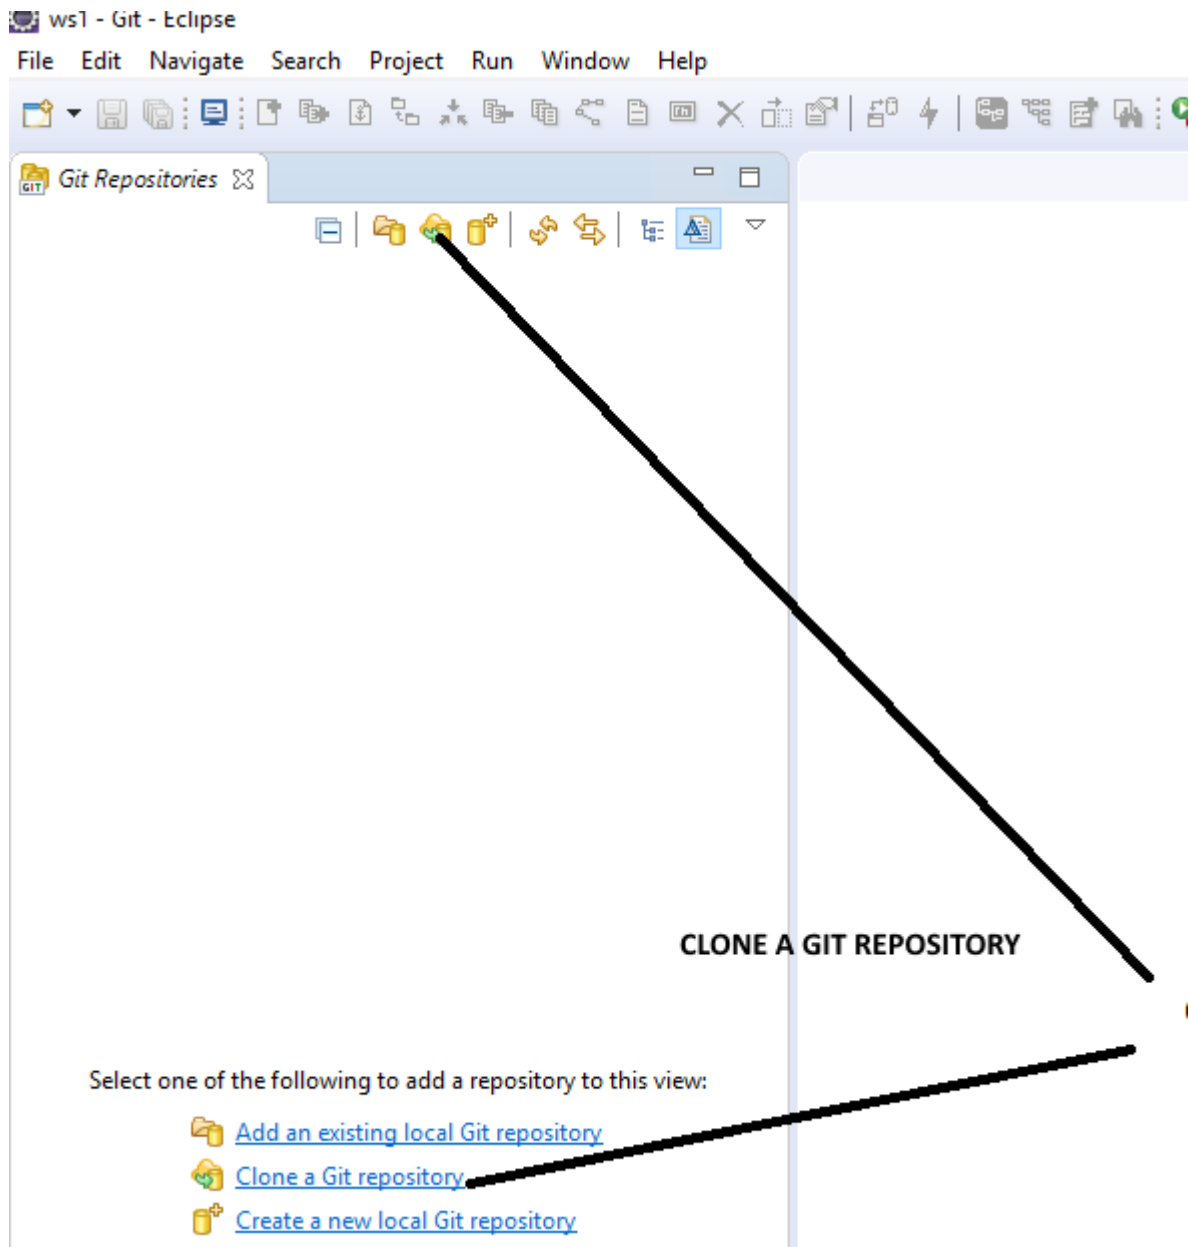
ws1 - Git - Eclipse

File Edit Navigate Search Project Run Window Help

Git Repositories

CLONE A GIT REPOSITORY

Select one of the following to add a repository to this view:

Add an existing local Git repository

Clone a Git repository

Create a new local Git repository